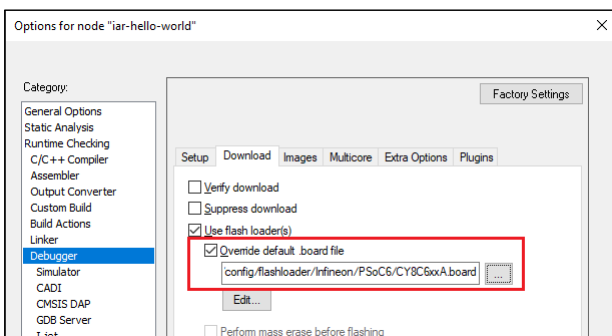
Options for node "iar-hello-world"

Category:

General Options
Static Analysis
Runtime Checking
C/C++ Compiler
Assembler
Output Converter
Custom Build
Build Actions
Linker
Debugger
Simulator
CADI
CMSIS DAP
GDB Server
List

Factory Settings

Setup | Download | Images | Multicore | Extra Options | Plugins

Verify download
Suppress download
Use flash loader(s)
Override default .board file
config/flashloader/Infineon/PSoC6/CY8C6xxA.board
...
Edit...
Perform mass erase before flashing